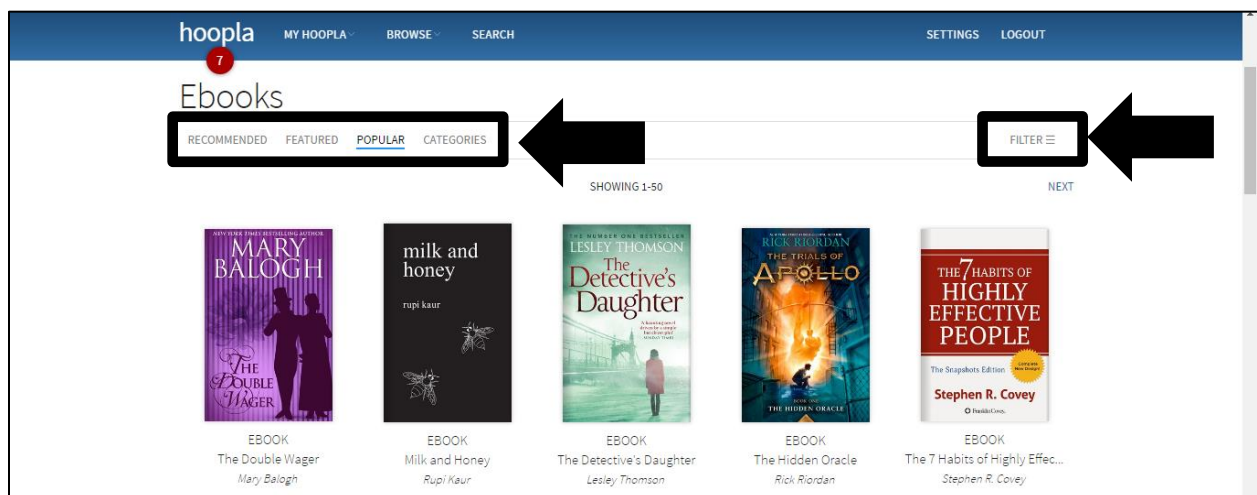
hoopla
7
MY HOOPLA BROWSE SEARCH SETTINGS LOGOUT

Ebooks

RECOMMENDED FEATURED POPULAR CATEGORIES FILTER ☰

SHOWING 1-50 NEXT

NEW YORK TIMES BESTSELLING AUTHOR
MARY BALOGH
THE DOUBLE WAGER

milk and honey
rupi kaur

THE NUMBER ONE BESTSELLER
LESLEY THOMSON
The Detective's Daughter

RICK RIORDAN
THE TRIALS OF APOLLO
BOOK ONE
THE HIDDEN ORACLE

THE 7 HABITS OF HIGHLY EFFECTIVE PEOPLE
The Snapshots Edition
Stephen R. Covey
FranklinCovey

EBOOK
The Double Wager
Mary Balogh

EBOOK
Milk and Honey
Rupi Kaur

EBOOK
The Detective's Daughter
Lesley Thomson

EBOOK
The Hidden Oracle
Rick Riordan

EBOOK
The 7 Habits of Highly Effec...
Stephen R. Covey